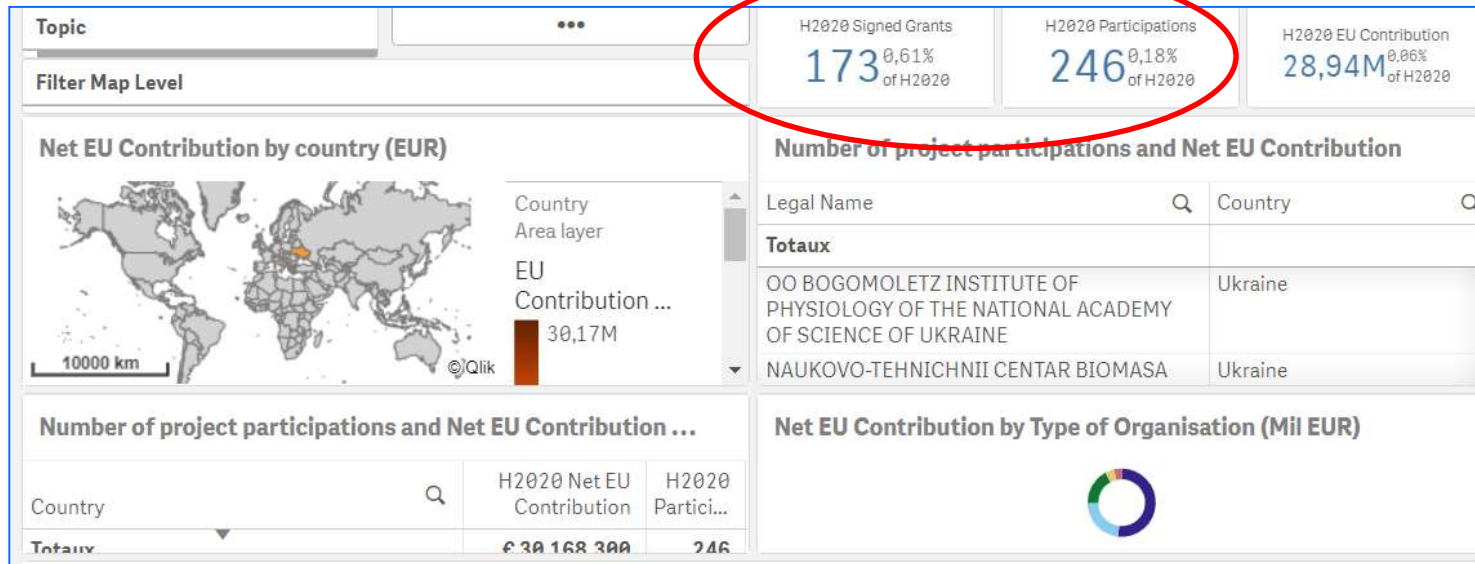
Topic

•••

Filter Map Level

H2020 Signed Grants
173 0,61% of H2020

H2020 Participations
246 0,18% of H2020

H2020 EU Contribution
28,94M 0,06% of H2020

Net EU Contribution by country (EUR)

Country
Area layer
EU
Contribution ...
30,17M

10000 km

© Qlik

Number of project participations and Net EU Contribution

| Legal Name | Country |
|---|---|
| Totaux | |
| OO BOGOMOLETZ INSTITUTE OF PHYSIOLOGY OF THE NATIONAL ACADEMY OF SCIENCE OF UKRAINE | Ukraine |
| NAUKOVO-TEHNICHNII CENTAR BIOMASA | Ukraine |

Number of project participations and Net EU Contribution ...

| Country | H2020 Net EU Contribution | H2020 Partici... |
|---|---|---|
| Totaux | € 30 168 300 | 246 |

Net EU Contribution by Type of Organisation (Mil EUR)